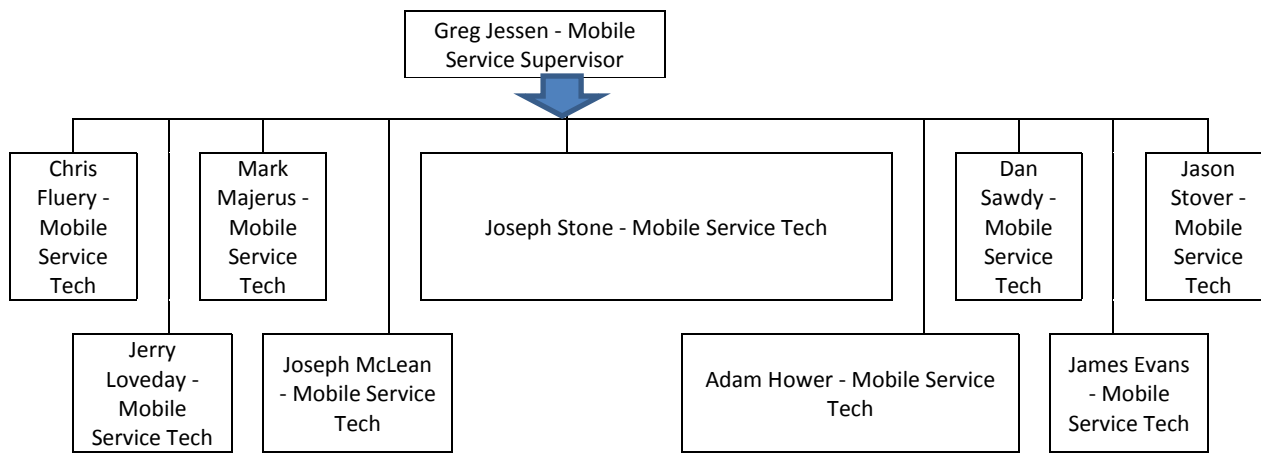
Greg Jessen - Mobile Service Supervisor

Chris Fluery - Mobile Service Tech

Jerry Loveday - Mobile Service Tech

Mark Majerus - Mobile Service Tech

Joseph McLean - Mobile Service Tech

Joseph Stone - Mobile Service Tech

Adam Hower - Mobile Service Tech

Dan Sawdy - Mobile Service Tech

James Evans - Mobile Service Tech

Jason Stover - Mobile Service Tech